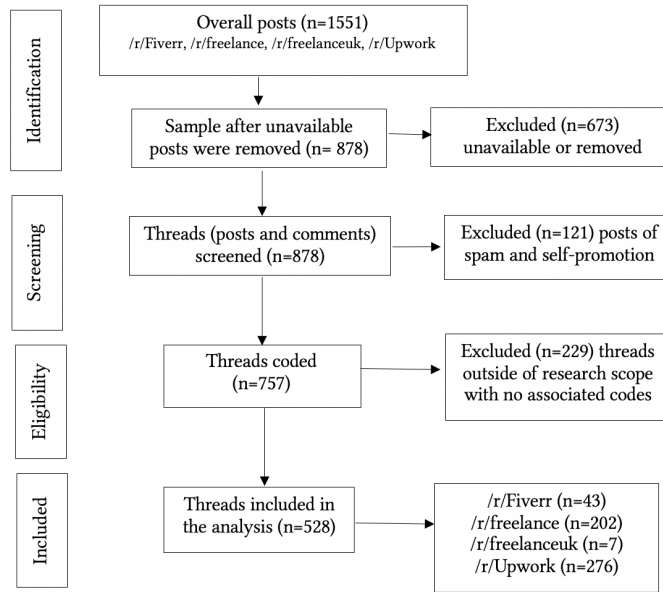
Identification

Overall posts (n=1551)
/r/Fiverr, /r/freelance, /r/freelanceuk, /r/Upwork

Sample after unavailable posts were removed (n= 878)

Excluded (n=673) unavailable or removed

Screening

Threads (posts and comments) screened (n=878)

Excluded (n=121) posts of spam and self-promotion

Eligibility

Threads coded (n=757)

Excluded (n=229) threads outside of research scope with no associated codes

Included

Threads included in the analysis (n=528)

/r/Fiverr (n=43)
/r/freelance (n=202)
/r/freelanceuk (n=7)
/r/Upwork (n=276)